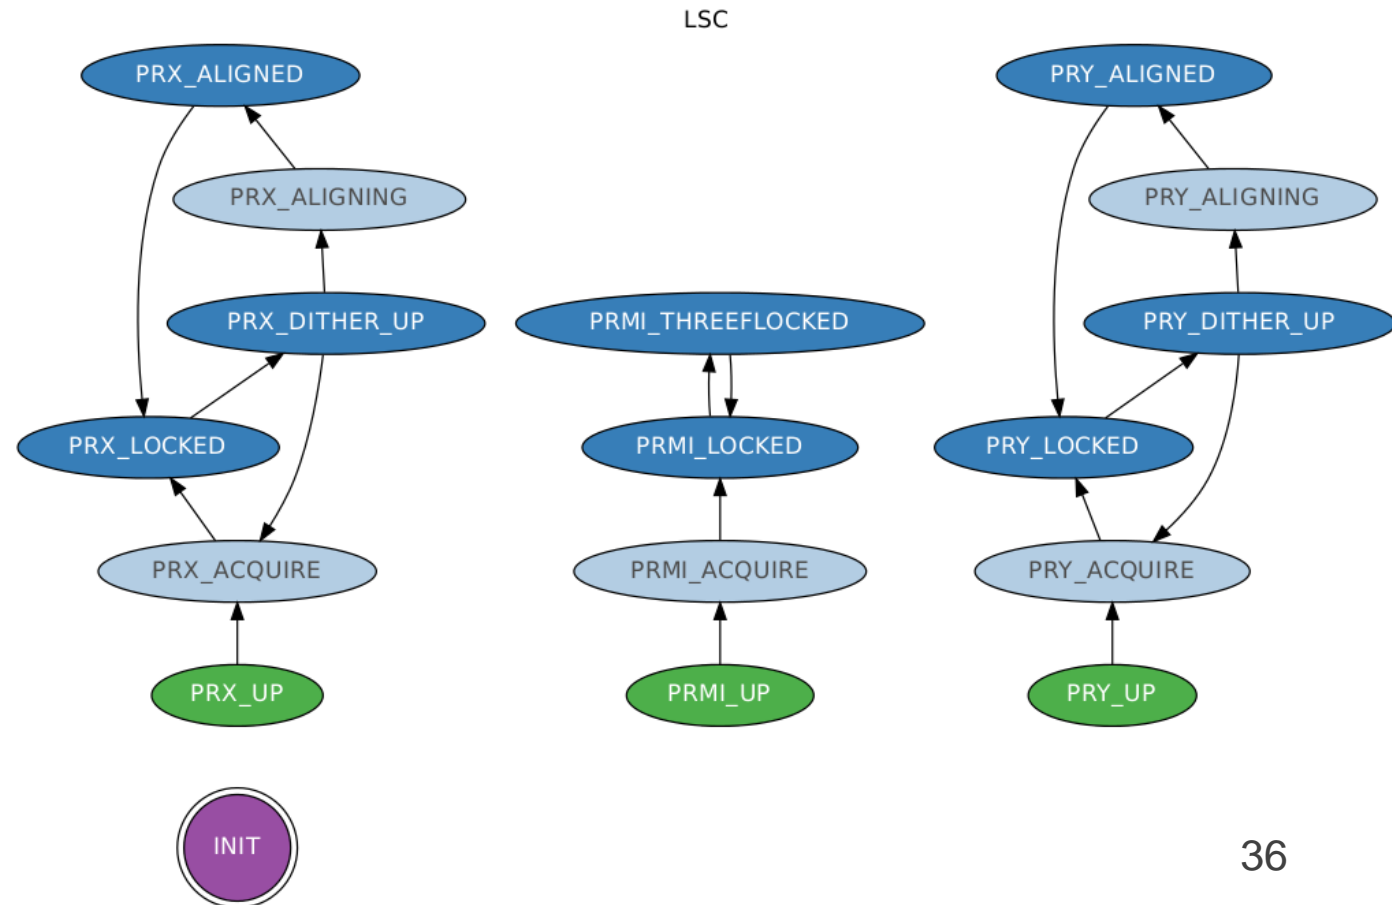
LSC

PRX_ALIGNED

PRX_ALIGNING

PRX_DITHER_UP

PRX_LOCKED

PRX_ACQUIRE

PRX_UP

PRMI_THREEFLOCKED

PRMI_LOCKED

PRMI_ACQUIRE

PRMI_UP

PRY_ALIGNED

PRY_ALIGNING

PRY_DITHER_UP

PRY_LOCKED

PRY_ACQUIRE

PRY_UP

INIT

36